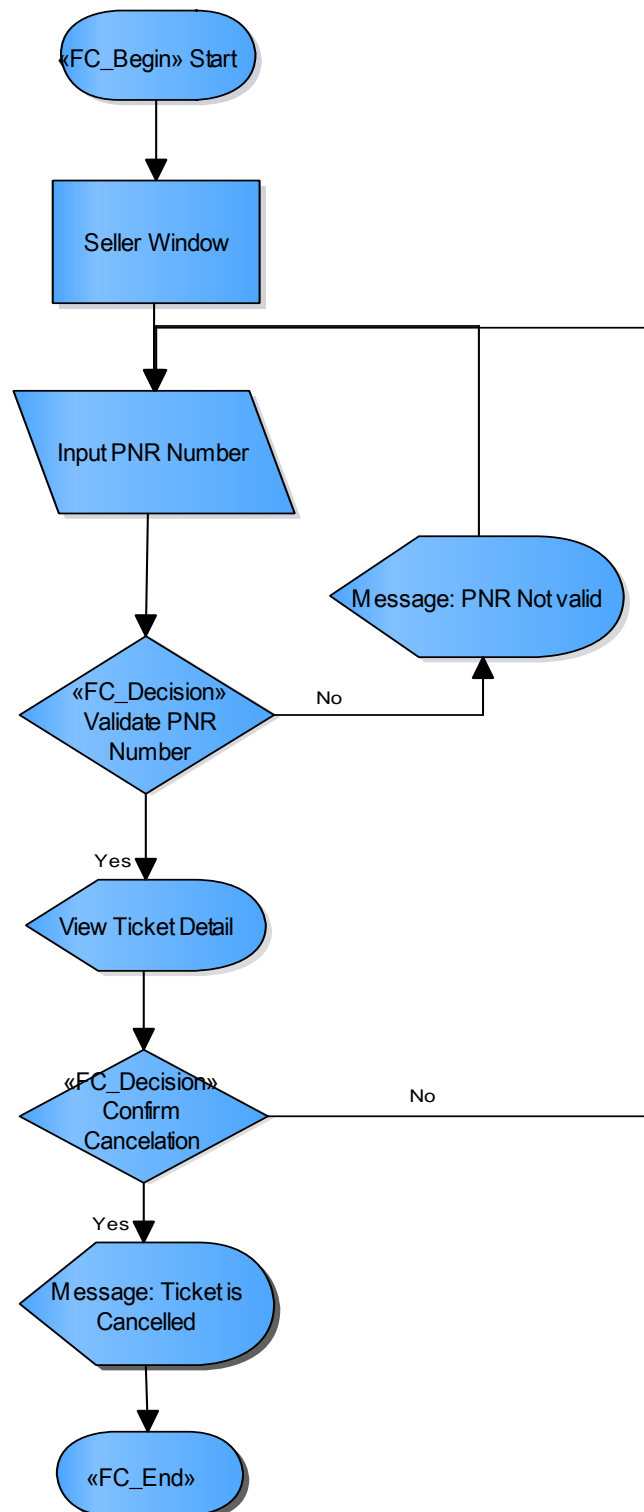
«FC_Begin» Start

Seller Window

Input PNR Number

Message: PNR Not valid

«FC_Decision» Validate PNR Number

No

Yes

View Ticket Detail

«FC_Decision» Confirm Cancelation

No

Yes

Message: Ticket is Cancelled

«FC_End»